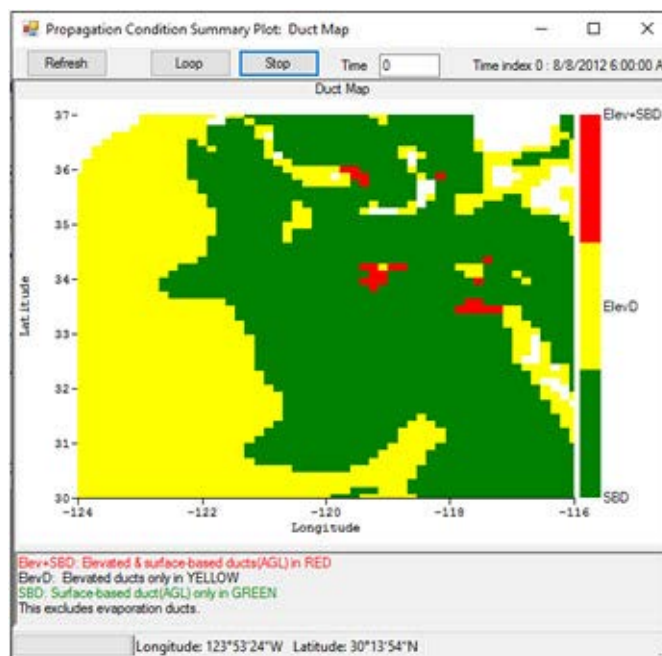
Propagation Condition Summary Plot: Duct Map

Refresh Loop Stop Time 0 Time index 0 : 8/8/2012 6:00:00 A

Duct Map

37
36
35
34
33
32
31
30

Latitude

−124 −122 −120 −118 −116

Longitude

Elev+SBD

ElevD

SBD

Elev+SBD: Elevated & surface-based ducts(AGL) in RED
ElevD: Elevated ducts only in YELLOW
SBD: Surface-based duct(AGL) only in GREEN
This excludes evaporation ducts.

Longitude: 123°53'24"W Latitude: 30°13'54"N